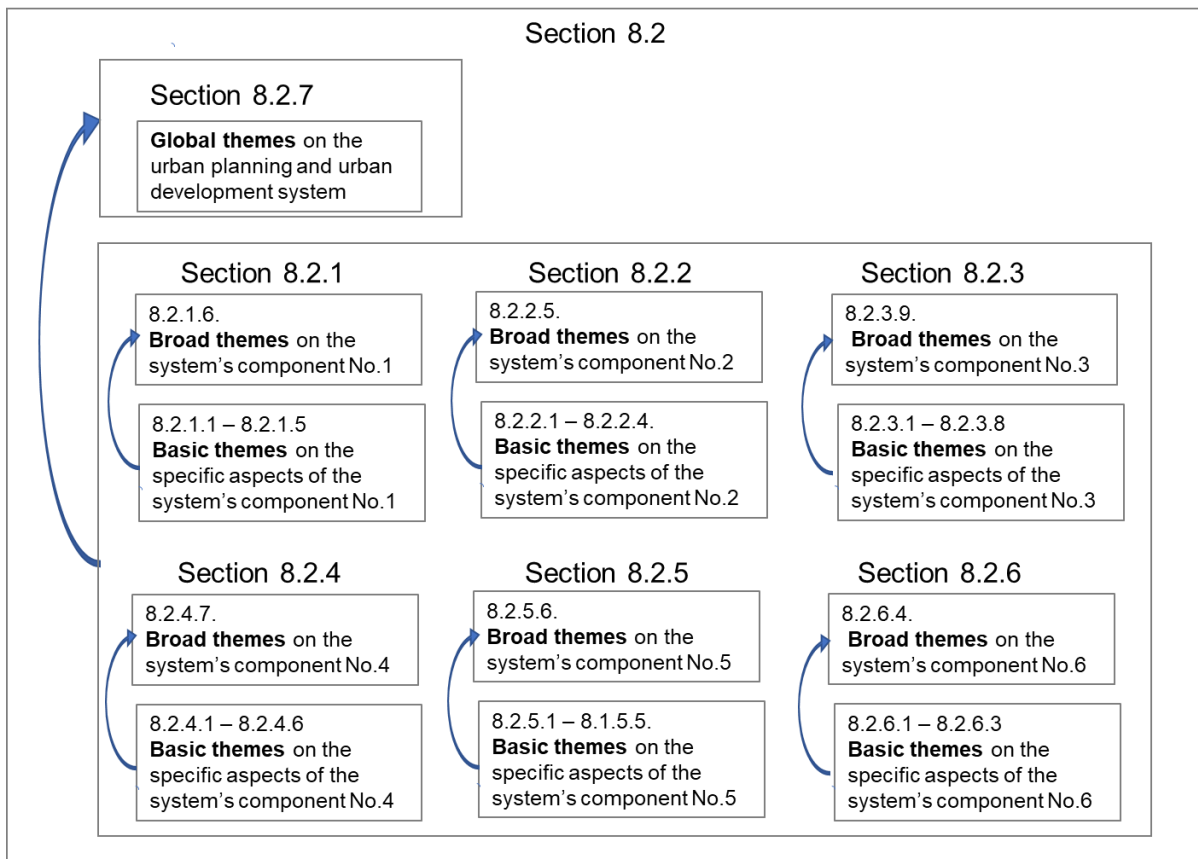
Section 8.2

Section 8.2.7

**Global themes** on the urban planning and urban development system

Section 8.2.1

8.2.1.6.
**Broad themes** on the system's component No.1

8.2.1.1 – 8.2.1.5
**Basic themes** on the specific aspects of the system's component No.1

Section 8.2.2

8.2.2.5.
**Broad themes** on the system's component No.2

8.2.2.1 – 8.2.2.4.
**Basic themes** on the specific aspects of the system's component No.2

Section 8.2.3

8.2.3.9.
**Broad themes** on the system's component No.3

8.2.3.1 – 8.2.3.8
**Basic themes** on the specific aspects of the system's component No.3

Section 8.2.4

8.2.4.7.
**Broad themes** on the system's component No.4

8.2.4.1 – 8.2.4.6
**Basic themes** on the specific aspects of the system's component No.4

Section 8.2.5

8.2.5.6.
**Broad themes** on the system's component No.5

8.2.5.1 – 8.1.5.5.
**Basic themes** on the specific aspects of the system's component No.5

Section 8.2.6

8.2.6.4.
**Broad themes** on the system's component No.6

8.2.6.1 – 8.2.6.3
**Basic themes** on the specific aspects of the system's component No.6